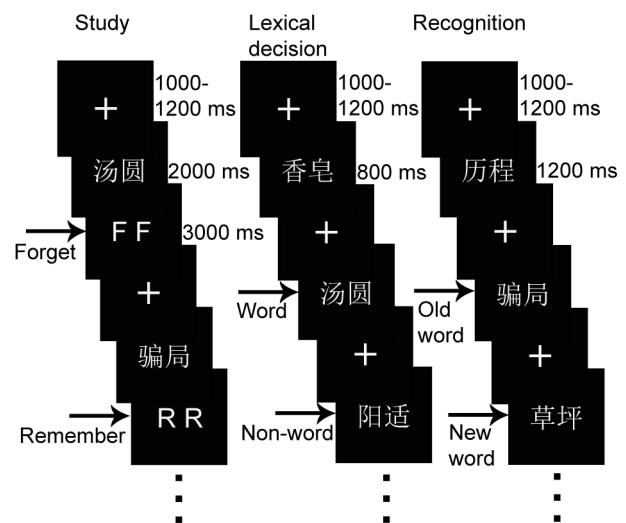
Study

+ 1000-1200 ms

汤圆 2000 ms

Forget FF 3000 ms

+

骗局

Remember RR

⋮

Lexical decision

+ 1000-1200 ms

香皂 800 ms

+

Word 汤圆

+

Non-word 阳适

⋮

Recognition

+ 1000-1200 ms

历程 1200 ms

+

Old word 骗局

+

New word 草坪

⋮